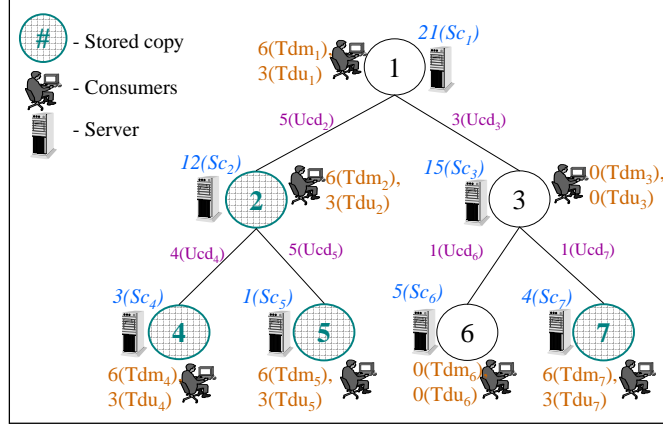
# - Stored copy
- Consumers
- Server

6($Tdm_1$), 3($Tdu_1$)
21($Sc_1$)
1
5($Ucd_2$)
3($Ucd_3$)
12($Sc_2$)
2
6($Tdm_2$), 3($Tdu_2$)
15($Sc_3$)
3
0($Tdm_3$), 0($Tdu_3$)
4($Ucd_4$)
5($Ucd_5$)
1($Ucd_6$)
1($Ucd_7$)
3($Sc_4$)
4
1($Sc_5$)
5
5($Sc_6$)
6
4($Sc_7$)
7
6($Tdm_4$), 3($Tdu_4$)
6($Tdm_5$), 3($Tdu_5$)
0($Tdm_6$), 0($Tdu_6$)
6($Tdm_7$), 3($Tdu_7$)